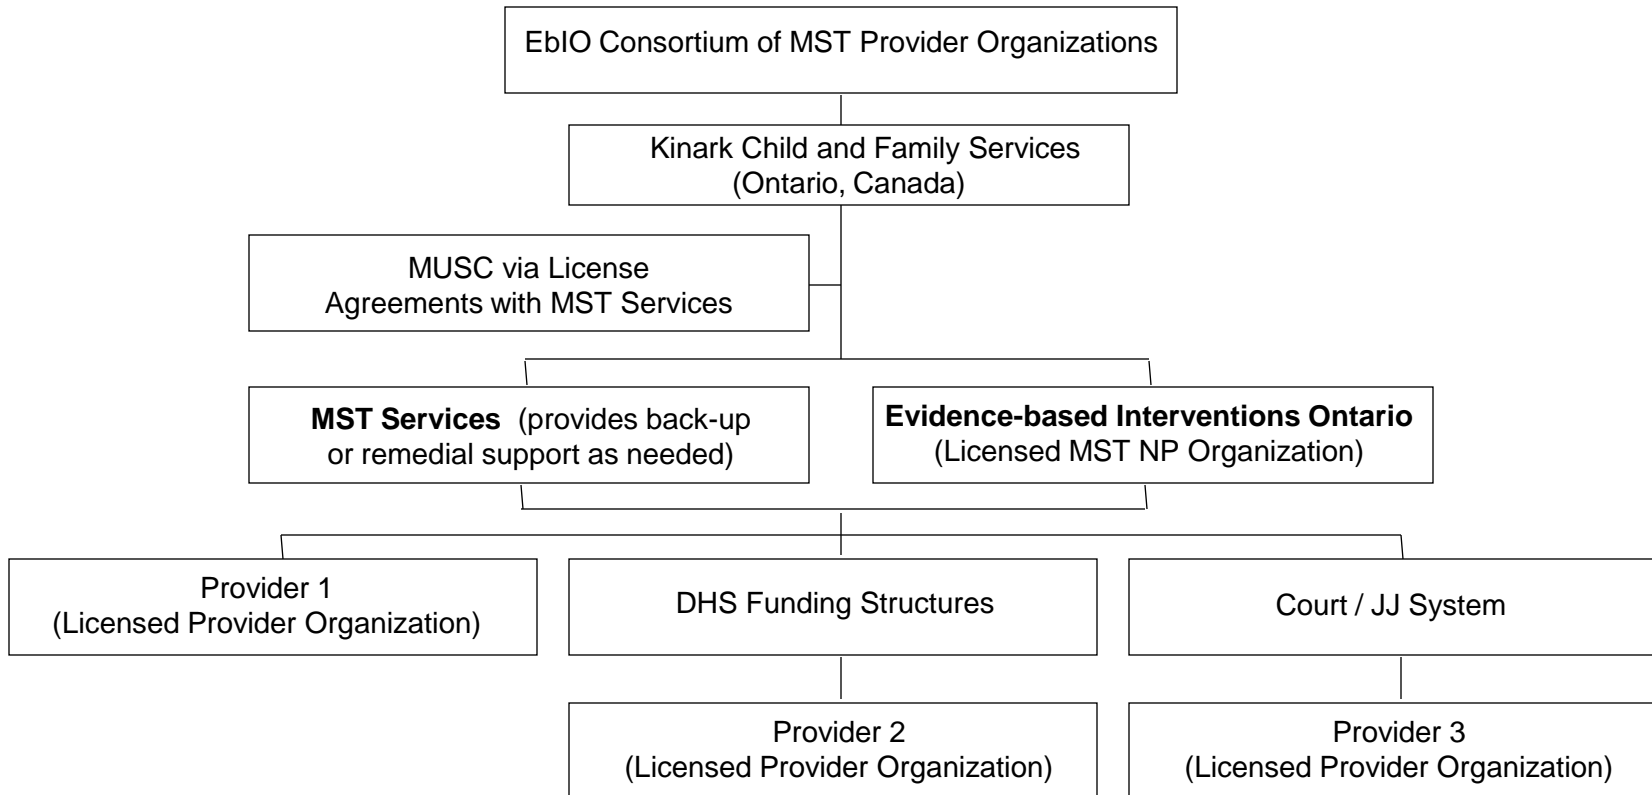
EbIO Consortium of MST Provider Organizations

Kinark Child and Family Services
(Ontario, Canada)

MUSC via License
Agreements with MST Services

**MST Services** (provides back-up or remedial support as needed)

**Evidence-based Interventions Ontario**
(Licensed MST NP Organization)

Provider 1
(Licensed Provider Organization)

DHS Funding Structures

Court / JJ System

Provider 2
(Licensed Provider Organization)

Provider 3
(Licensed Provider Organization)